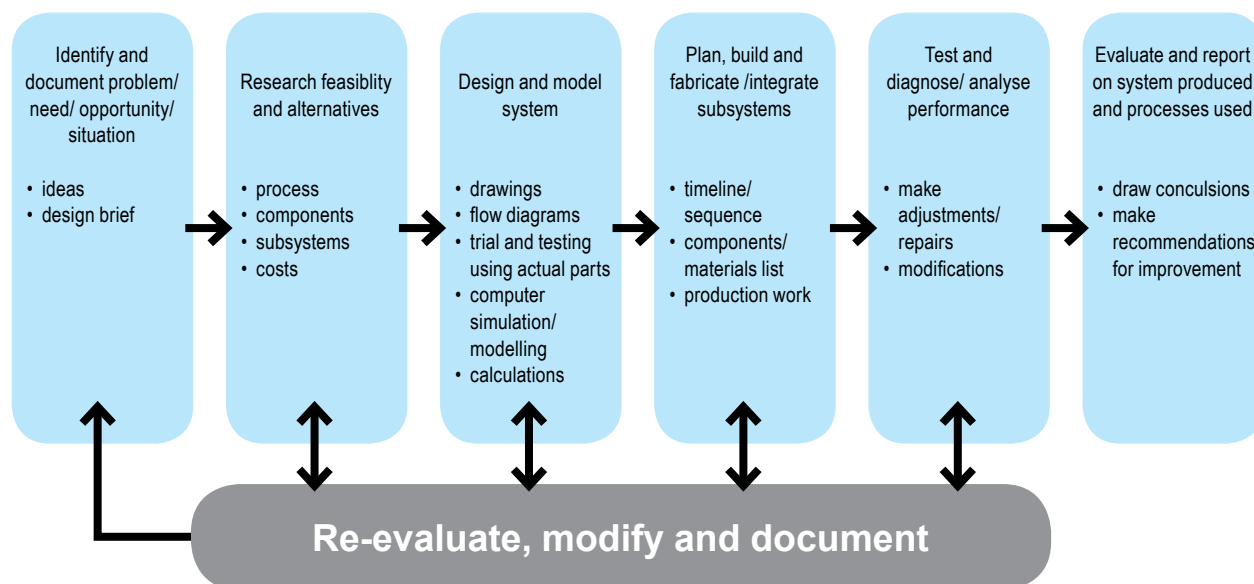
Identify and document problem/ need/ opportunity/ situation

• ideas
• design brief

Research feasiblity and alternatives

• process
• components
• subsystems
• costs

Design and model system

• drawings
• flow diagrams
• trial and testing using actual parts
• computer simulation/ modelling
• calculations

Plan, build and fabricate /integrate subsystems

• timeline/ sequence
• components/ materials list
• production work

Test and diagnose/ analyse performance

• make adjustments/ repairs
• modifications

Evaluate and report on system produced and processes used

• draw conculsions
• make recommendations for improvement

Re-evaluate, modify and document